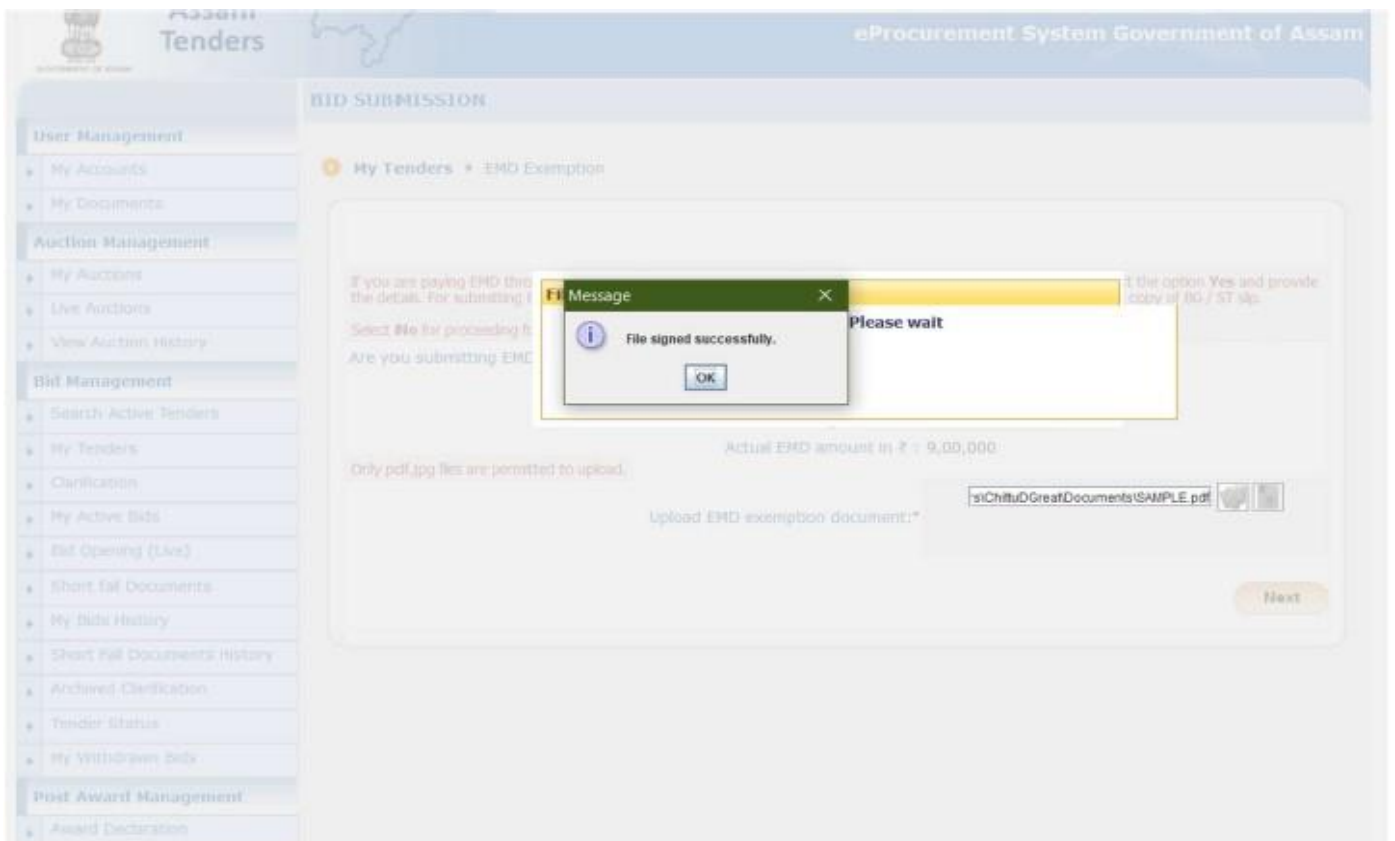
Assam Tenders

eProcurement System Government of Assam

User Management
My Accounts
My Documents
Auction Management
My Auctions
Live Auctions
View Auction History
Bid Management
Search Active Tenders
My Tenders
Clarification
My Active Bids
Bid Opening (Live)
Short fall Documents
My Bids History
Short Fall Documents History
Archived Clarification
Tender Status
My Withdrawn Bids
Post Award Management
Award Declaration

BID SUBMISSION

My Tenders » EMD Exemption

If you are paying EMD thro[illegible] t the option Yes and provide the details. For submitting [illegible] copy of BG / ST slip.

Select No for proceeding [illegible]

Are you submitting EMD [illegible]

Fi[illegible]

Please wait

Message

File signed successfully.

OK

Actual EMD amount in ₹ : 9,00,000

Only pdf,jpg files are permitted to upload.

Upload EMD exemption document:*

's\ChittuDGreat\Documents\SAMPLE.pdf

Next